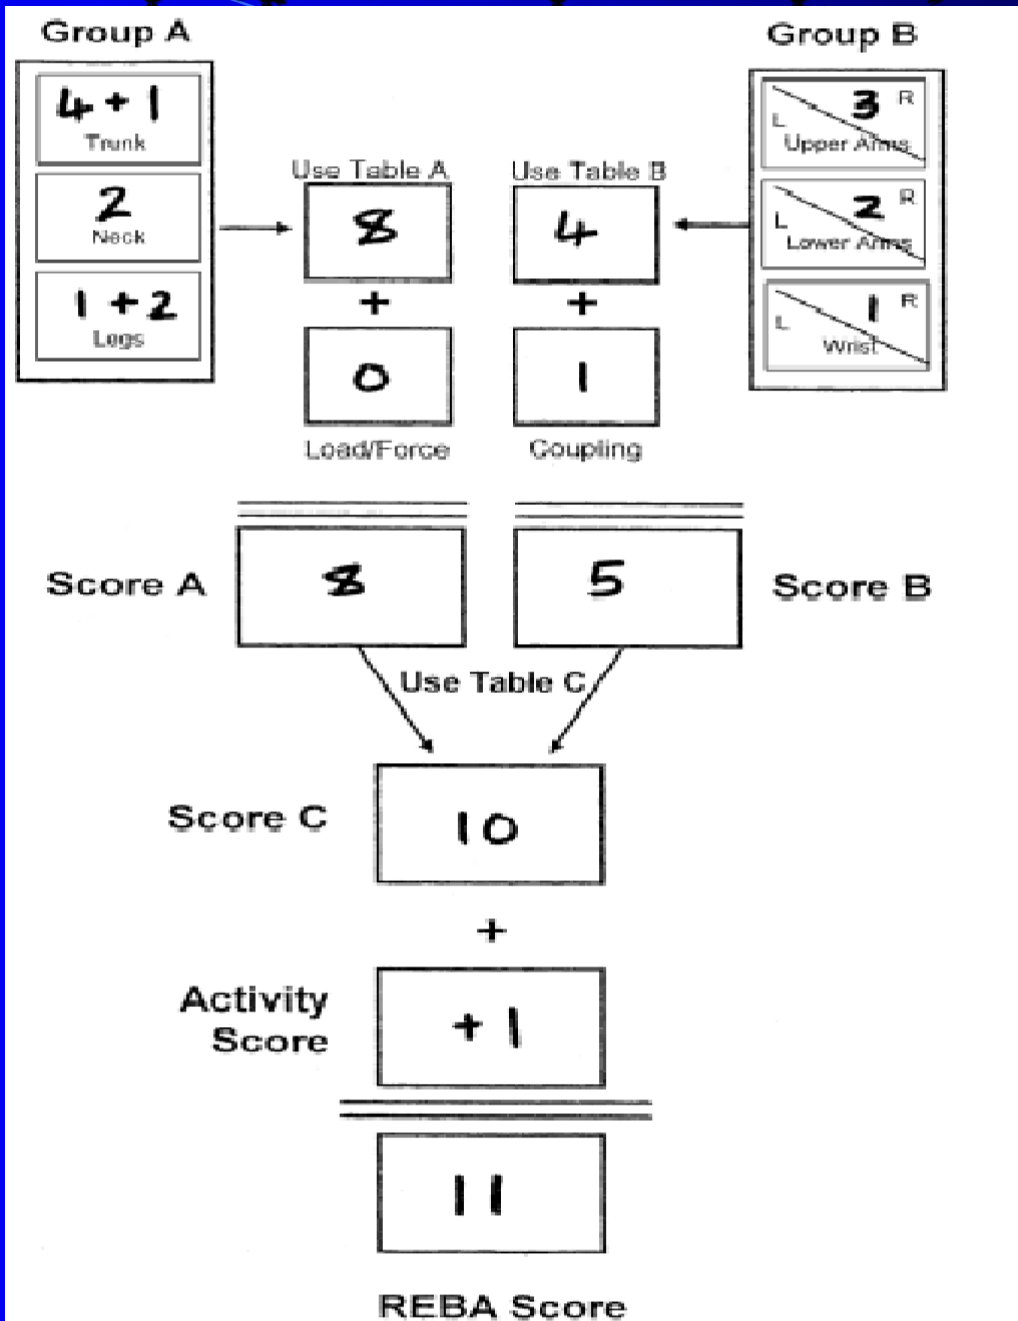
Group A

4 + 1
Trunk

2
Neck

1 + 2
Legs

Group B

L 3 R
Upper Arms

L 2 R
Lower Arms

L 1 R
Wrist

Use Table A
8
+
0
Load/Force

Use Table B
4
+
1
Coupling

Score A
8

5
Score B

Use Table C

Score C
10

+

Activity Score
+1

11

REBA Score